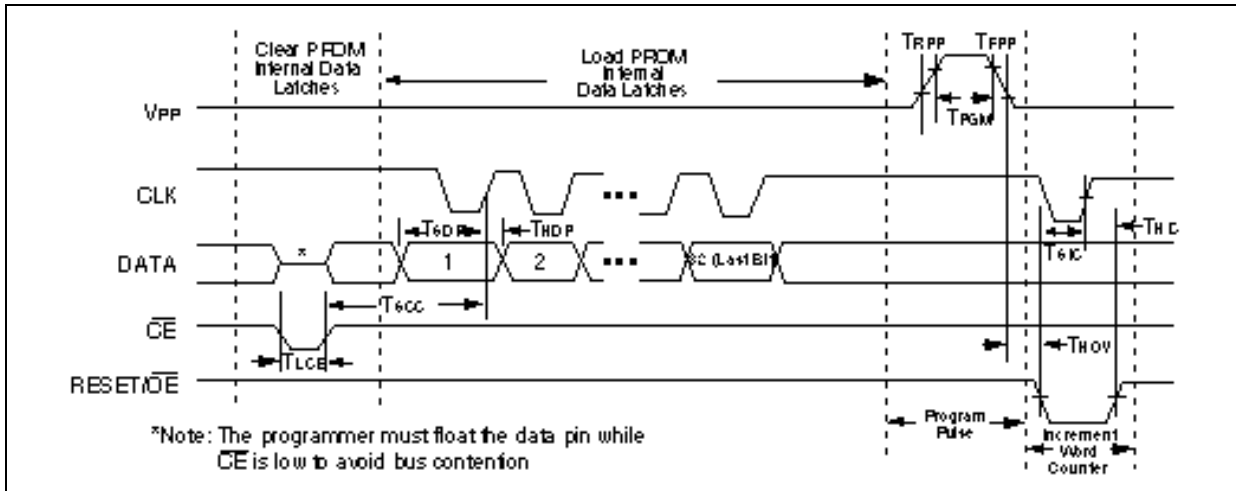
Clear PROM Internal Data Latches

Load PROM Internal Data Latches

TRPP

TFPP

TPGM

VPP

CLK

TSDR

THDP

DATA

*

1

2

32 (Last Bit)

TSIC

THC

$\overline{CE}$

TSCC

THOV

TLCE

RESET/$\overline{OE}$

Program Pulse

Increment Word Counter

*Note: The programmer must float the data pin while $\overline{CE}$ is low to avoid bus contention